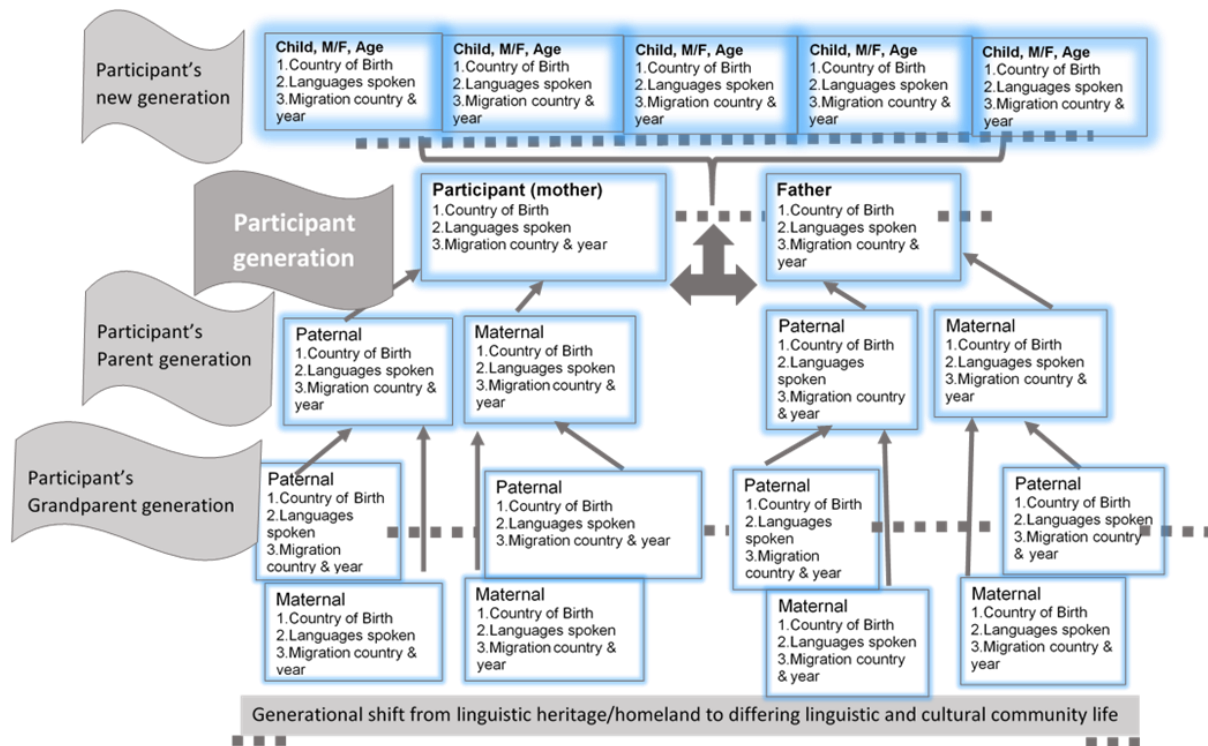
Participant's new generation

Child, M/F, Age
1.Country of Birth
2.Languages spoken
3.Migration country & year

Child, M/F, Age
1.Country of Birth
2.Languages spoken
3.Migration country & year

Child, M/F, Age
1.Country of Birth
2.Languages spoken
3.Migration country & year

Child, M/F, Age
1.Country of Birth
2.Languages spoken
3.Migration country & year

Child, M/F, Age
1.Country of Birth
2.Languages spoken
3.Migration country & year

Participant generation

Participant (mother)
1.Country of Birth
2.Languages spoken
3.Migration country & year

Father
1.Country of Birth
2.Languages spoken
3.Migration country & year

Participant's Parent generation

Paternal
1.Country of Birth
2.Languages spoken
3.Migration country & year

Maternal
1.Country of Birth
2.Languages spoken
3.Migration country & year

Paternal
1.Country of Birth
2.Languages spoken
3.Migration country & year

Maternal
1.Country of Birth
2.Languages spoken
3.Migration country & year

Participant's Grandparent generation

Paternal
1.Country of Birth
2.Languages spoken
3.Migration country & year

Paternal
1.Country of Birth
2.Languages spoken
3.Migration country & year

Paternal
1.Country of Birth
2.Languages spoken
3.Migration country & year

Paternal
1.Country of Birth
2.Languages spoken
3.Migration country & year

Maternal
1.Country of Birth
2.Languages spoken
3.Migration country & year

Maternal
1.Country of Birth
2.Languages spoken
3.Migration country & year

Maternal
1.Country of Birth
2.Languages spoken
3.Migration country & year

Maternal
1.Country of Birth
2.Languages spoken
3.Migration country & year

Generational shift from linguistic heritage/homeland to differing linguistic and cultural community life